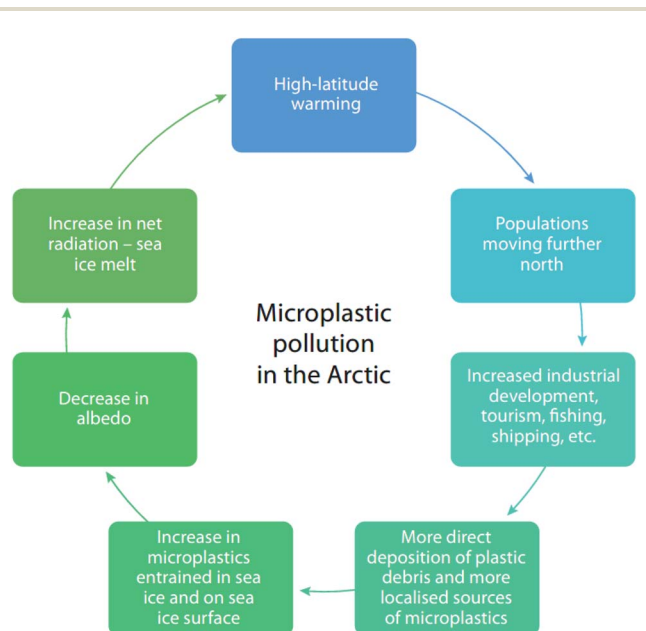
High-latitude warming

Populations moving further north

Increased industrial development, tourism, fishing, shipping, etc.

More direct deposition of plastic debris and more localised sources of microplastics

Increase in microplastics entrained in sea ice and on sea ice surface

Decrease in albedo

Increase in net radiation – sea ice melt

Microplastic pollution in the Arctic